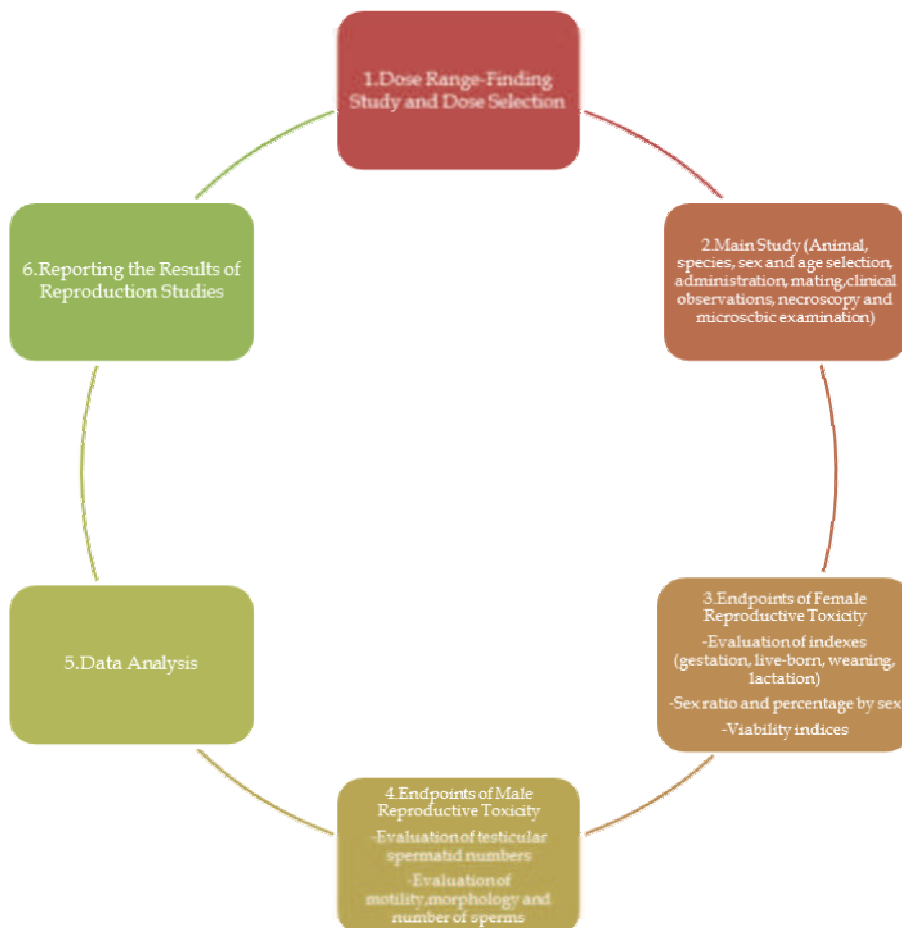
1.Dose Range-Finding Study and Dose Selection

2.Main Study (Animal, species, sex and age selection, administration, mating,clinical observations, necroscopy and microscbic examination)

3.Endpoints of Female Reproductive Toxicity

-Evaluation of indexes (gestation, live-born, weaning, lactation)

-Sex ratio and percentage by sex

-Viability indices

4.Endpoints of Male Reproductive Toxicity

-Evaluation of testicular spermatid numbers

-Evaluation of motility,morphology and number of sperms

5.Data Analysis

6.Reporting the Results of Reproduction Studies